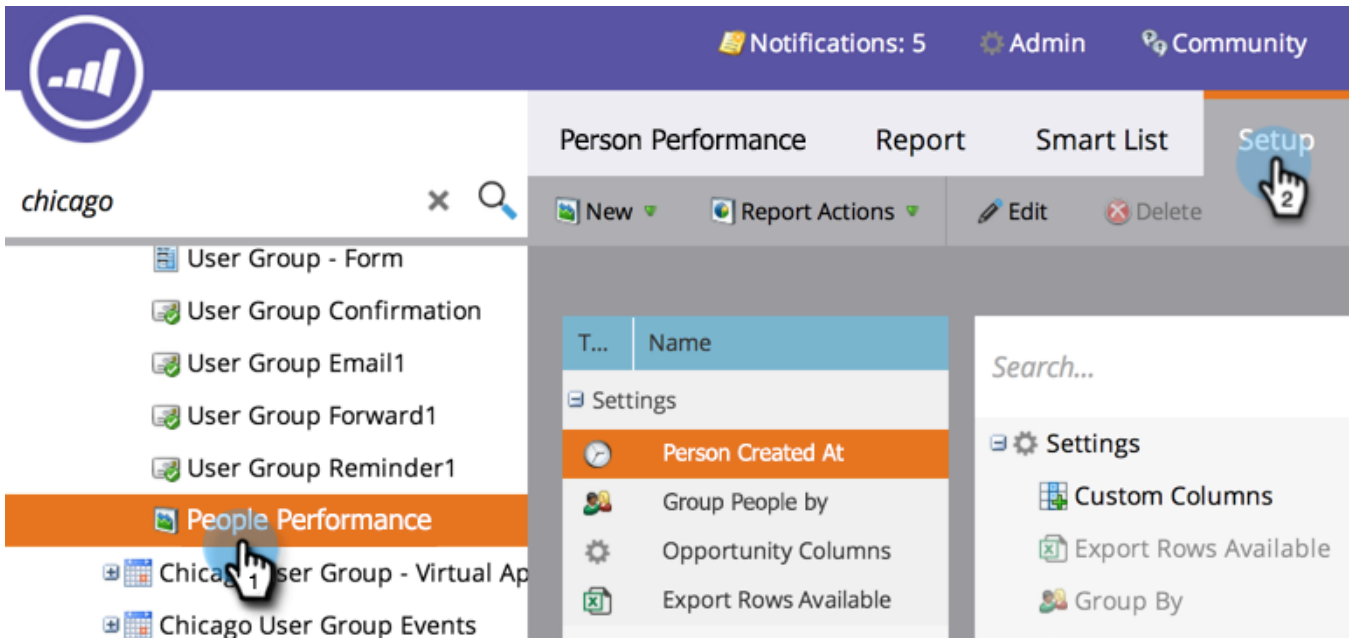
Notifications: 5 Admin Community

Person Performance Report Smart List Setup

chicago

New Report Actions Edit Delete

User Group - Form
User Group Confirmation
User Group Email1
User Group Forward1
User Group Reminder1
People Performance
Chica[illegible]ser Group - Virtual Ap
Chicago User Group Events

| T... | Name |
|---|---|
| Settings | |
| | Person Created At |
| | Group People by |
| | Opportunity Columns |
| | Export Rows Available |

Search...

Settings
Custom Columns
Export Rows Available
Group By

1
2